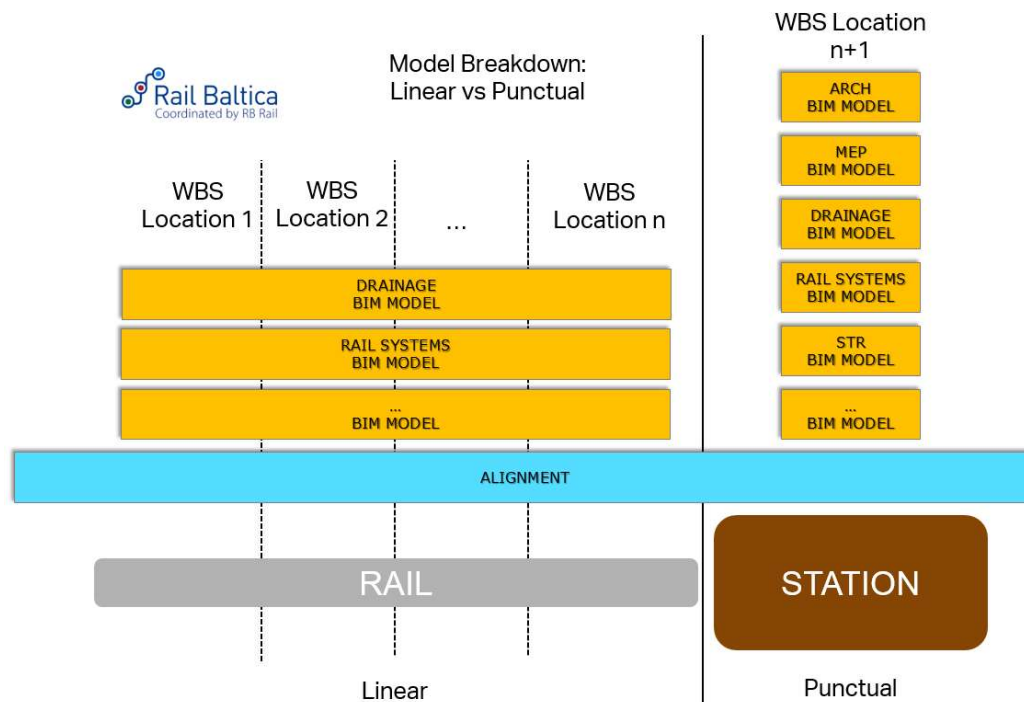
Rail Baltica
Coordinated by RB Rail

Model Breakdown:
Linear vs Punctual

WBS Location n+1

ARCH
BIM MODEL

MEP
BIM MODEL

DRAINAGE
BIM MODEL

RAIL SYSTEMS
BIM MODEL

STR
BIM MODEL

...
BIM MODEL

WBS Location 1

WBS Location 2

...

WBS Location n

DRAINAGE
BIM MODEL

RAIL SYSTEMS
BIM MODEL

...
BIM MODEL

ALIGNMENT

RAIL

STATION

Linear

Punctual